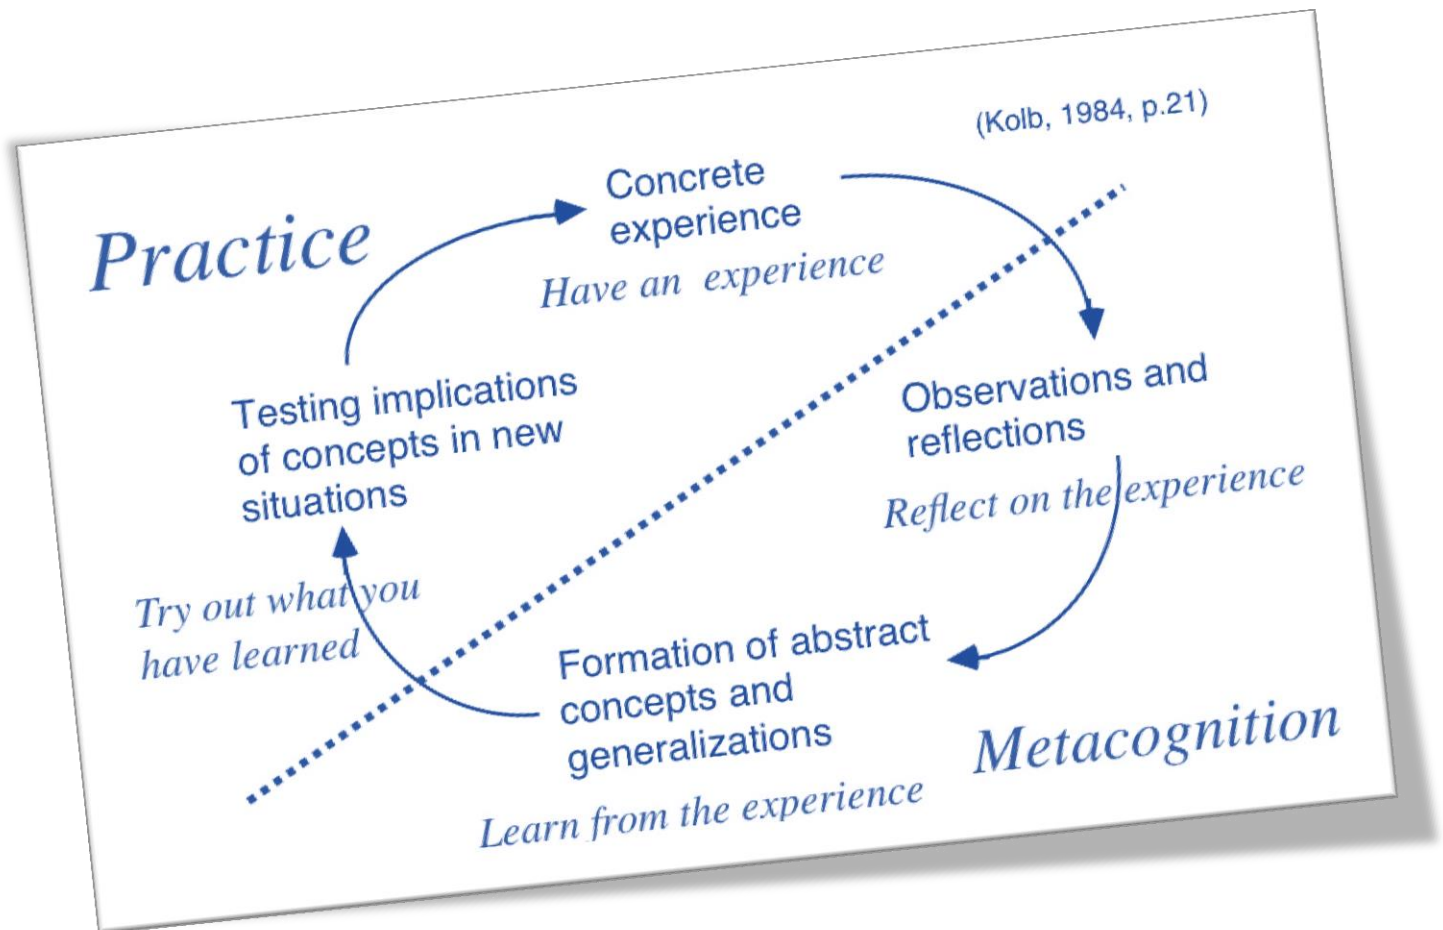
(Kolb, 1984, p.21)

Practice

Concrete experience

Have an experience

Observations and reflections

Reflect on the experience

Testing implications of concepts in new situations

Try out what you have learned

Formation of abstract concepts and generalizations

Learn from the experience

Metacognition